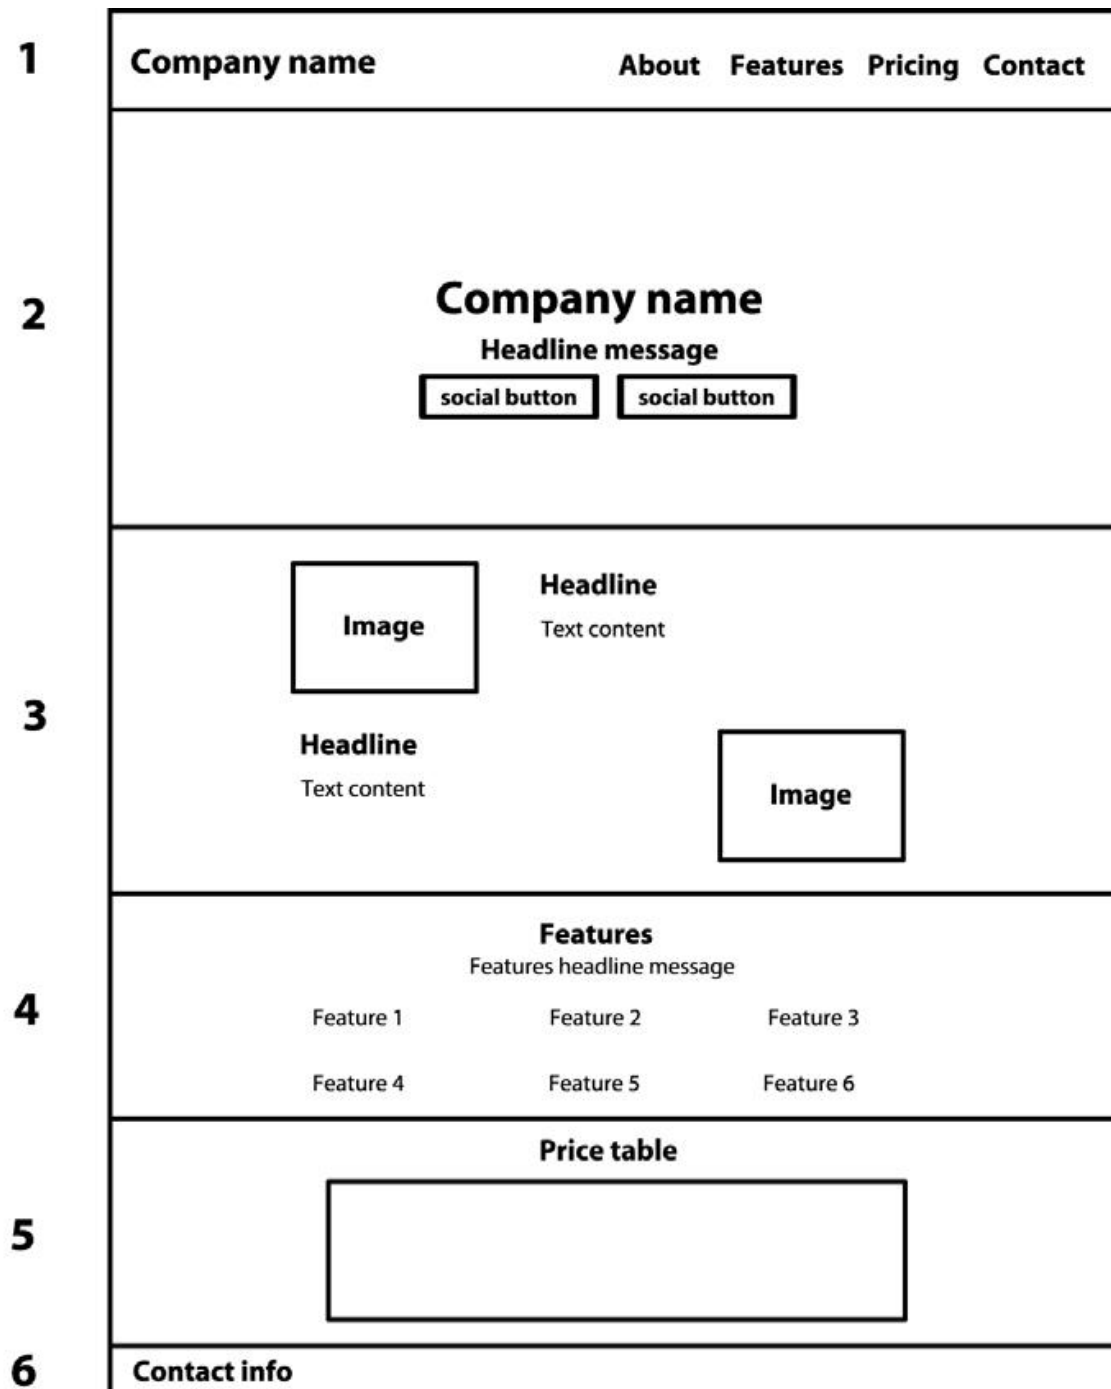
1

Company name

About Features Pricing Contact

2

Company name

Headline message

social button social button

3

Image

Headline

Text content

Headline

Text content

Image

4

Features

Features headline message

Feature 1 Feature 2 Feature 3

Feature 4 Feature 5 Feature 6

5

Price table

6

Contact info